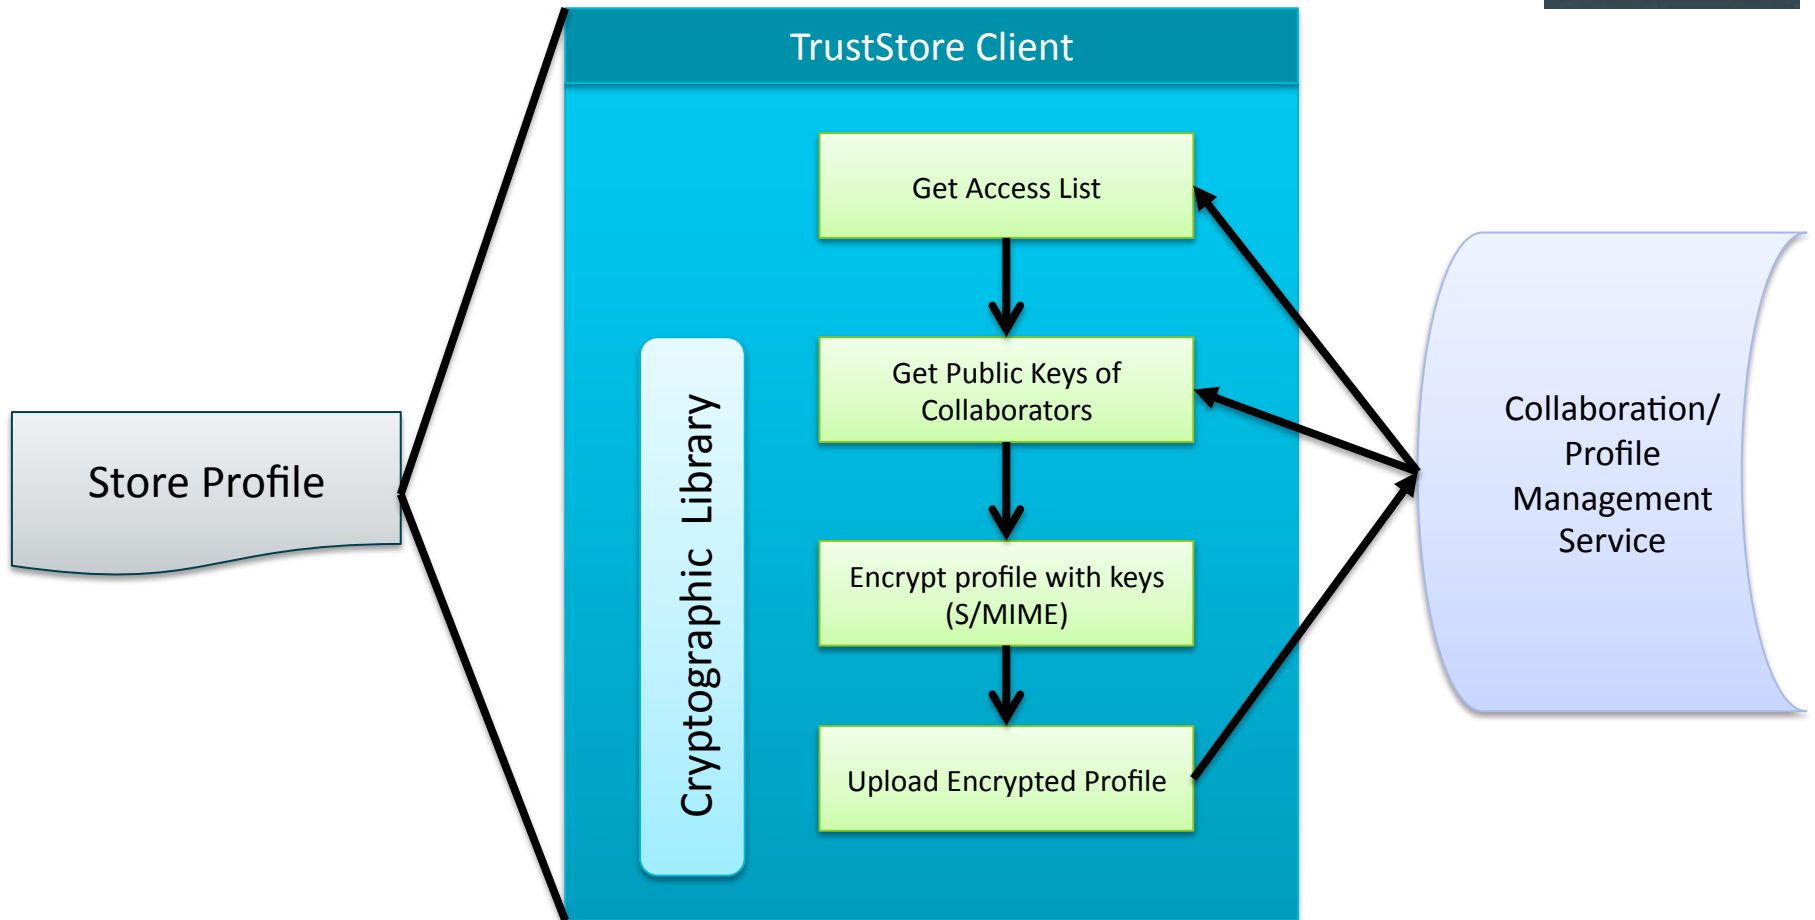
Store Profile

TrustStore Client

Cryptographic Library

Get Access List

Get Public Keys of Collaborators

Encrypt profile with keys (S/MIME)

Upload Encrypted Profile

Collaboration/ Profile Management Service